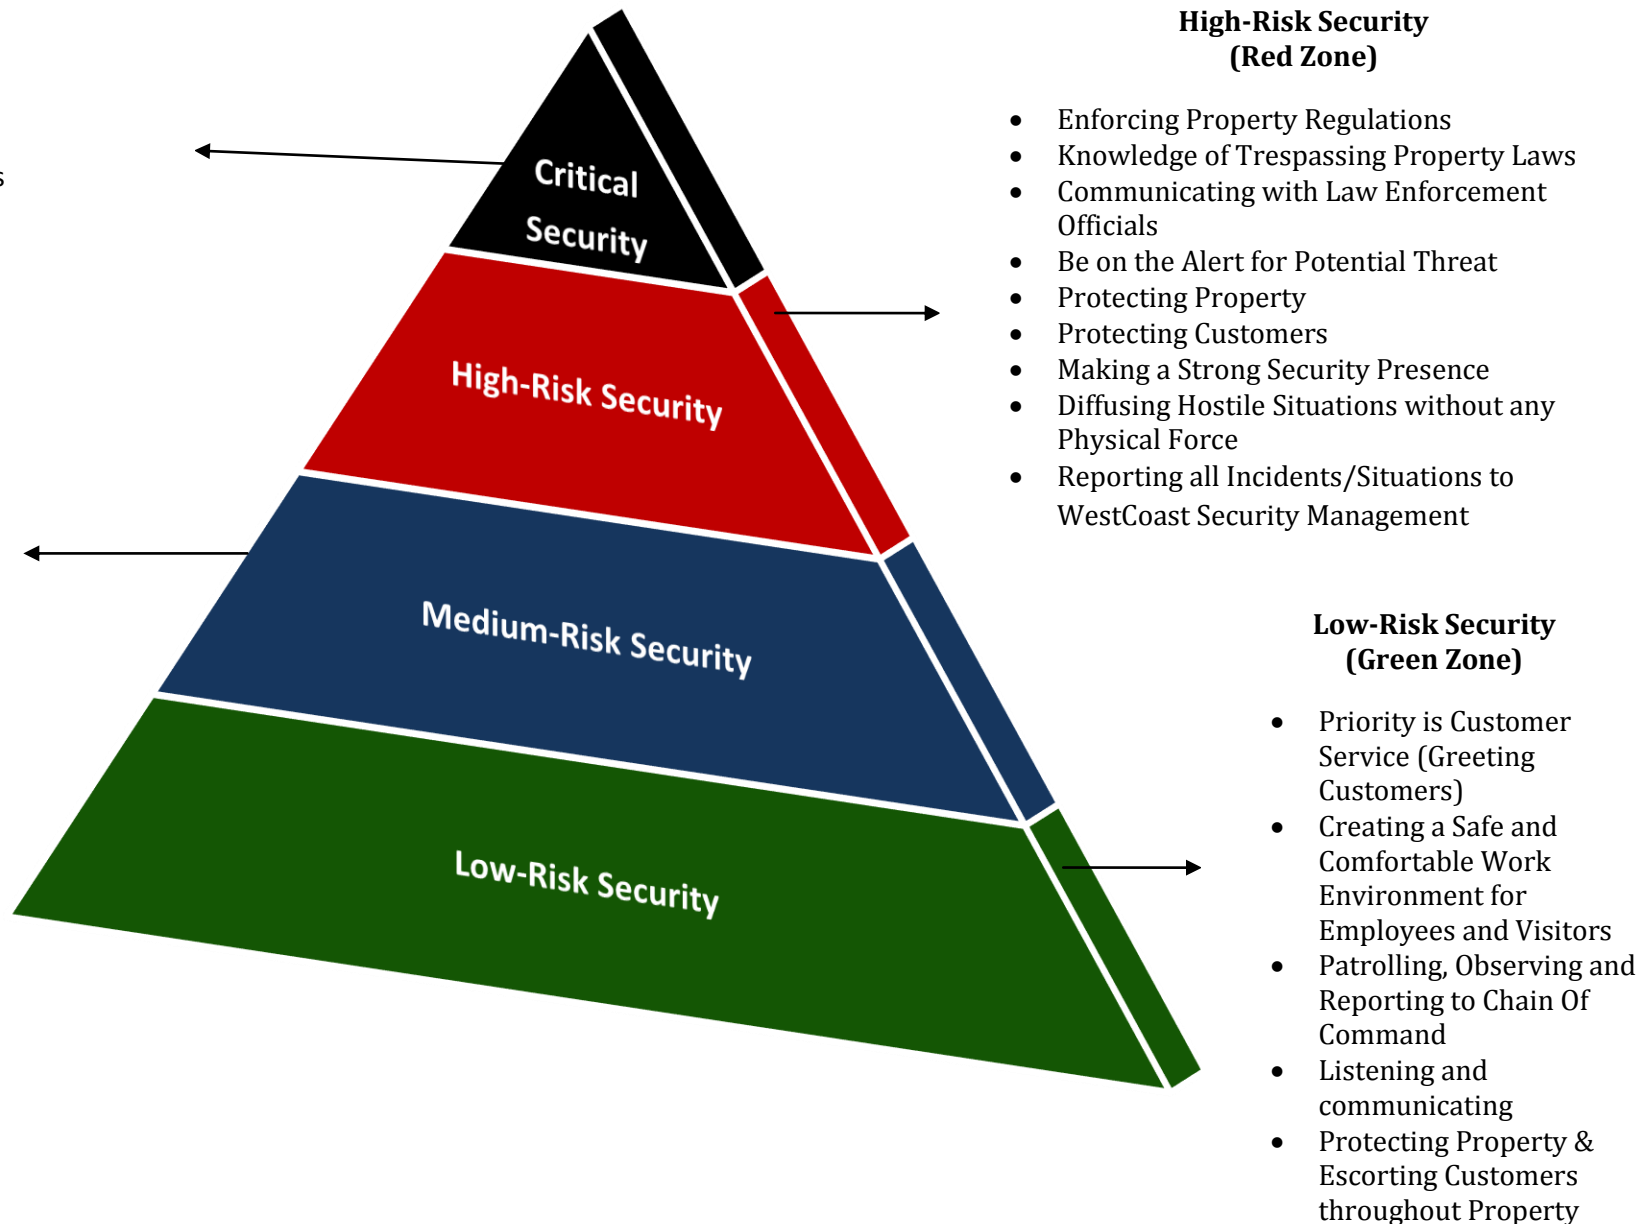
s

Critical Security

High-Risk Security

Medium-Risk Security

Low-Risk Security

High-Risk Security
(Red Zone)

- Enforcing Property Regulations
- Knowledge of Trespassing Property Laws
- Communicating with Law Enforcement Officials
- Be on the Alert for Potential Threat
- Protecting Property
- Protecting Customers
- Making a Strong Security Presence
- Diffusing Hostile Situations without any Physical Force
- Reporting all Incidents/Situations to WestCoast Security Management

Low-Risk Security
(Green Zone)

- Priority is Customer Service (Greeting Customers)
- Creating a Safe and Comfortable Work Environment for Employees and Visitors
- Patrolling, Observing and Reporting to Chain Of Command
- Listening and communicating
- Protecting Property & Escorting Customers throughout Property